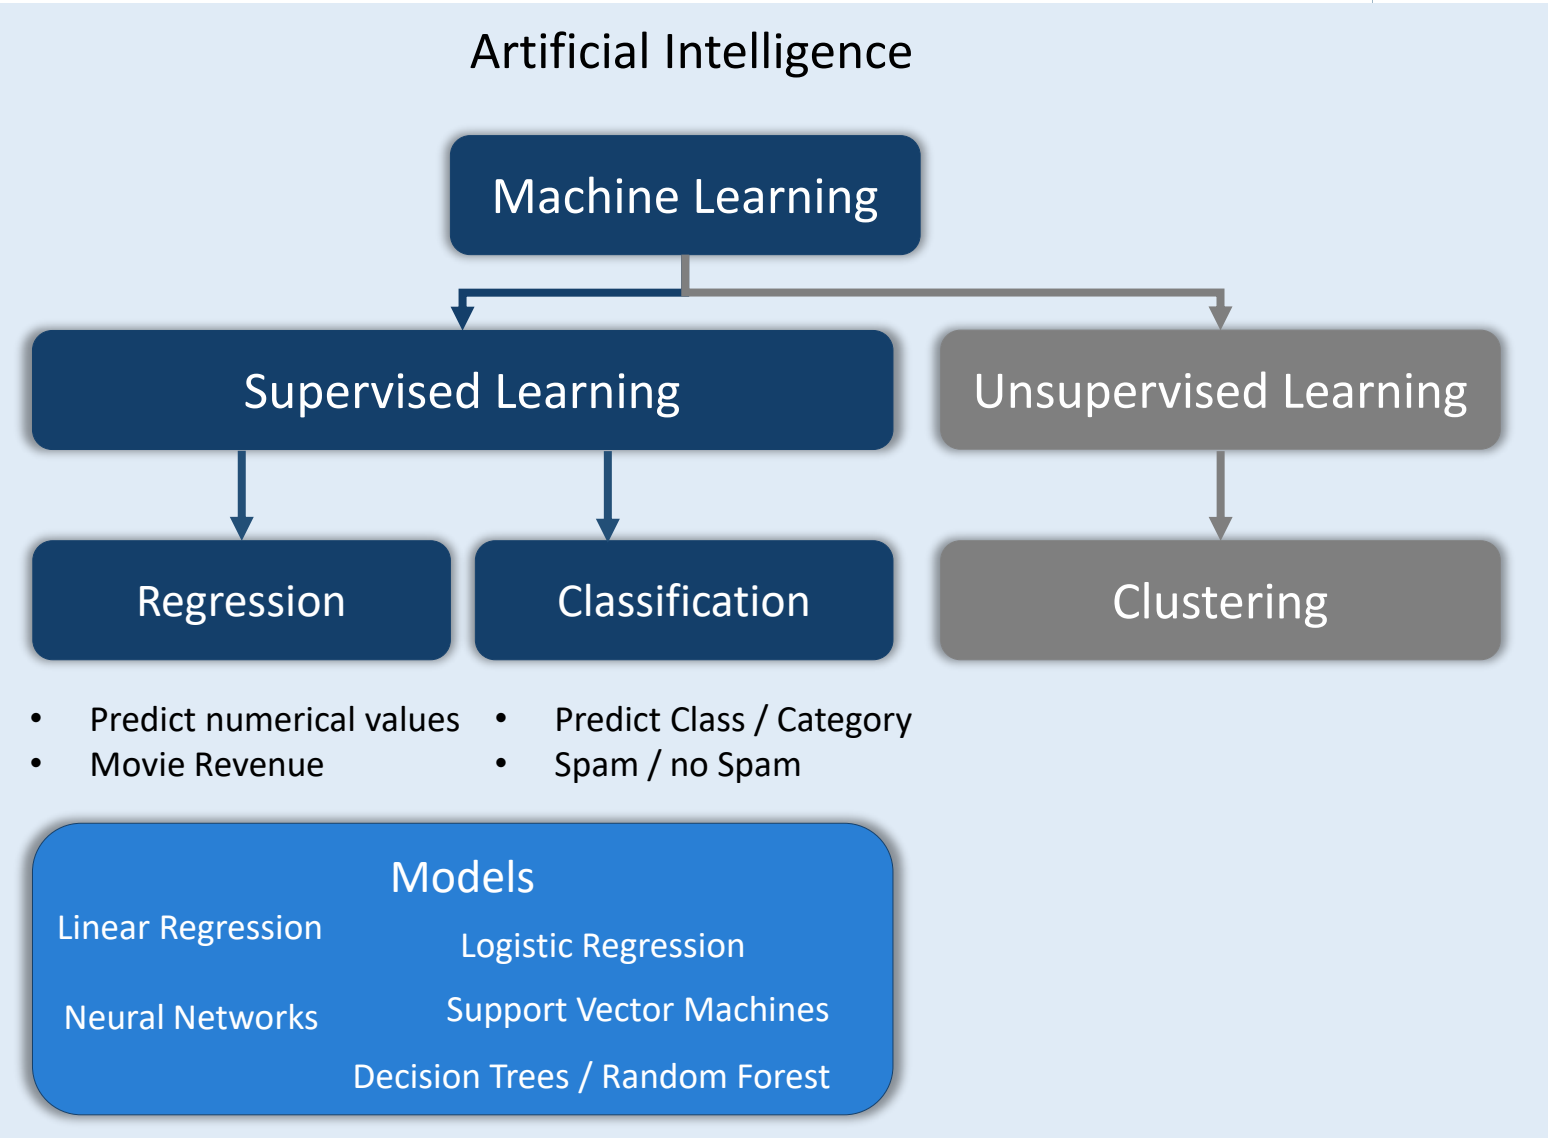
Artificial Intelligence

Machine Learning

Supervised Learning

Unsupervised Learning

Regression

Classification

Clustering

- Predict numerical values
- Movie Revenue

- Predict Class / Category
- Spam / no Spam

Models

Linear Regression

Logistic Regression

Neural Networks

Support Vector Machines

Decision Trees / Random Forest